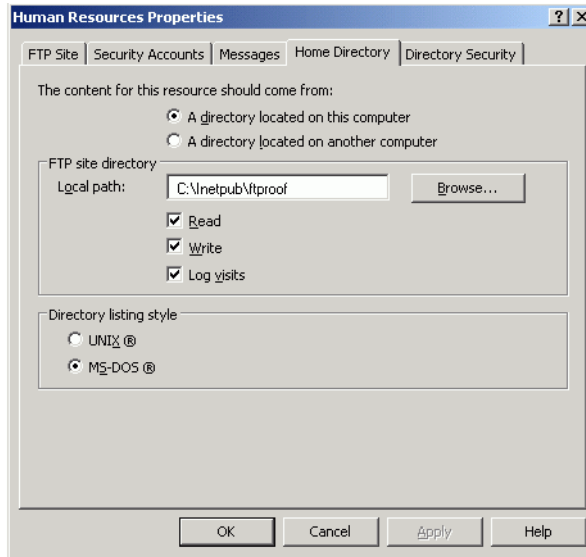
Human Resources Properties

?

X

FTP Site | Security Accounts | Messages | Home Directory | Directory Security

The content for this resource should come from:

A directory located on this computer

A directory located on another computer

FTP site directory

Local path:

C:\Inetpub\ftproof

Browse...

Read

Write

Log visits

Directory listing style

UNIX ®

MS-DOS ®

OK

Cancel

Apply

Help